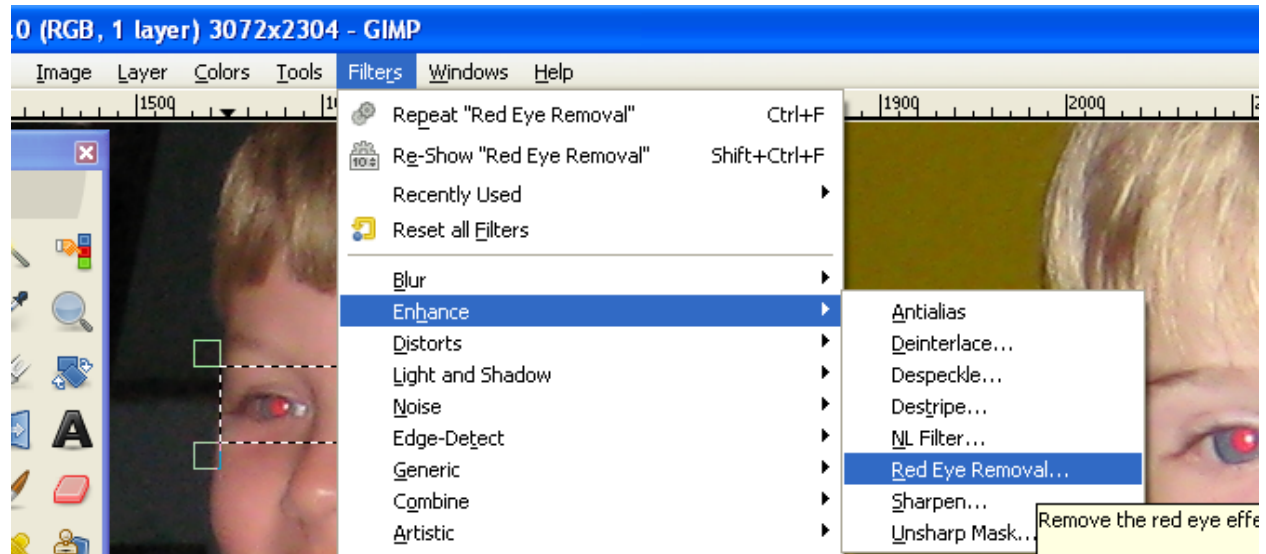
.0 (RGB, 1 layer) 3072x2304 - GIMP

Image Layer Colors Tools Filters Windows Help

1500 1900 2000

Repeat "Red Eye Removal" Ctrl+F
Re-Show "Red Eye Removal" Shift+Ctrl+F
Recently Used
Reset all Filters
Blur
Enhance
Distorts
Light and Shadow
Noise
Edge-Detect
Generic
Combine
Artistic

Antialias
Deinterlace...
Despeckle...
Destripe...
NL Filter...
Red Eye Removal...
Sharpen...
Unsharp Mask...

Remove the red eye effe